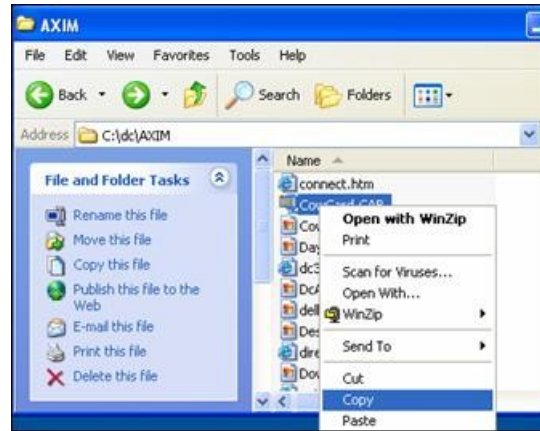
AXIM

File Edit View Favorites Tools Help

Back Search Folders

Address C:\dc\AXIM

File and Folder Tasks

Rename this file
Move this file
Copy this file
Publish this file to the Web
E-mail this file
Print this file
Delete this file

Name
connect.htm
CowCard.CAB
Cou
Day
dc3
DcA
dell
Des
dire
Dow

Open with WinZip
Print
Scan for Viruses...
Open With...
WinZip
Send To
Cut
Copy
Paste